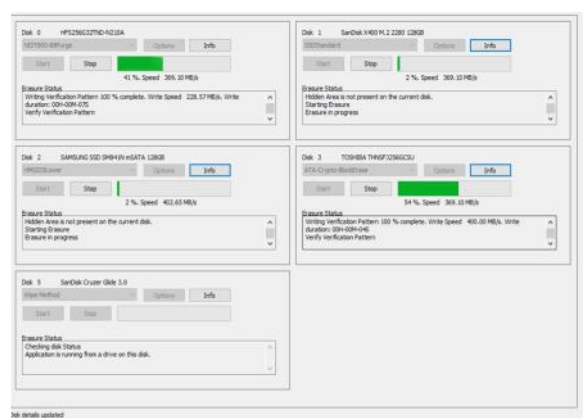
Disk 0 HFS256G32TND-N210A
NIST800-88Purge
Options Info
Start Stop
41 %. Speed 369.10 MB/s
Erasure Status
Writing Verification Pattern 100 % complete. Write Speed 228.57 MB/s. Write duration: 00H-00M-07S
Verify Verification Pattern

Disk 1 SanDisk X400 M.2 2280 128GB
SSDStandard
Options Info
Start Stop
2 %. Speed 369.10 MB/s
Erasure Status
Hidden Area is not present on the current disk.
Starting Erasure
Erasure in progress

Disk 2 SAMSUNG SSD SM841N mSATA 128GB
HMG IS5 Lower
Options Info
Start Stop
2 %. Speed 402.65 MB/s
Erasure Status
Hidden Area is not present on the current disk.
Starting Erasure
Erasure in progress

Disk 3 TOSHIBA THNSF5256GCSU
ATA-Crypto-BlockErase
Options Info
Start Stop
54 %. Speed 369.10 MB/s
Erasure Status
Writing Verification Pattern 100 % complete. Write Speed 400.00 MB/s. Write duration: 00H-00M-04S
Verify Verification Pattern

Disk 5 SanDisk Cruzer Glide 3.0
Wipe Method
Options Info
Start Stop
Erasure Status
Checking disk Status
Application is running from a drive on this disk.

Disk details updated